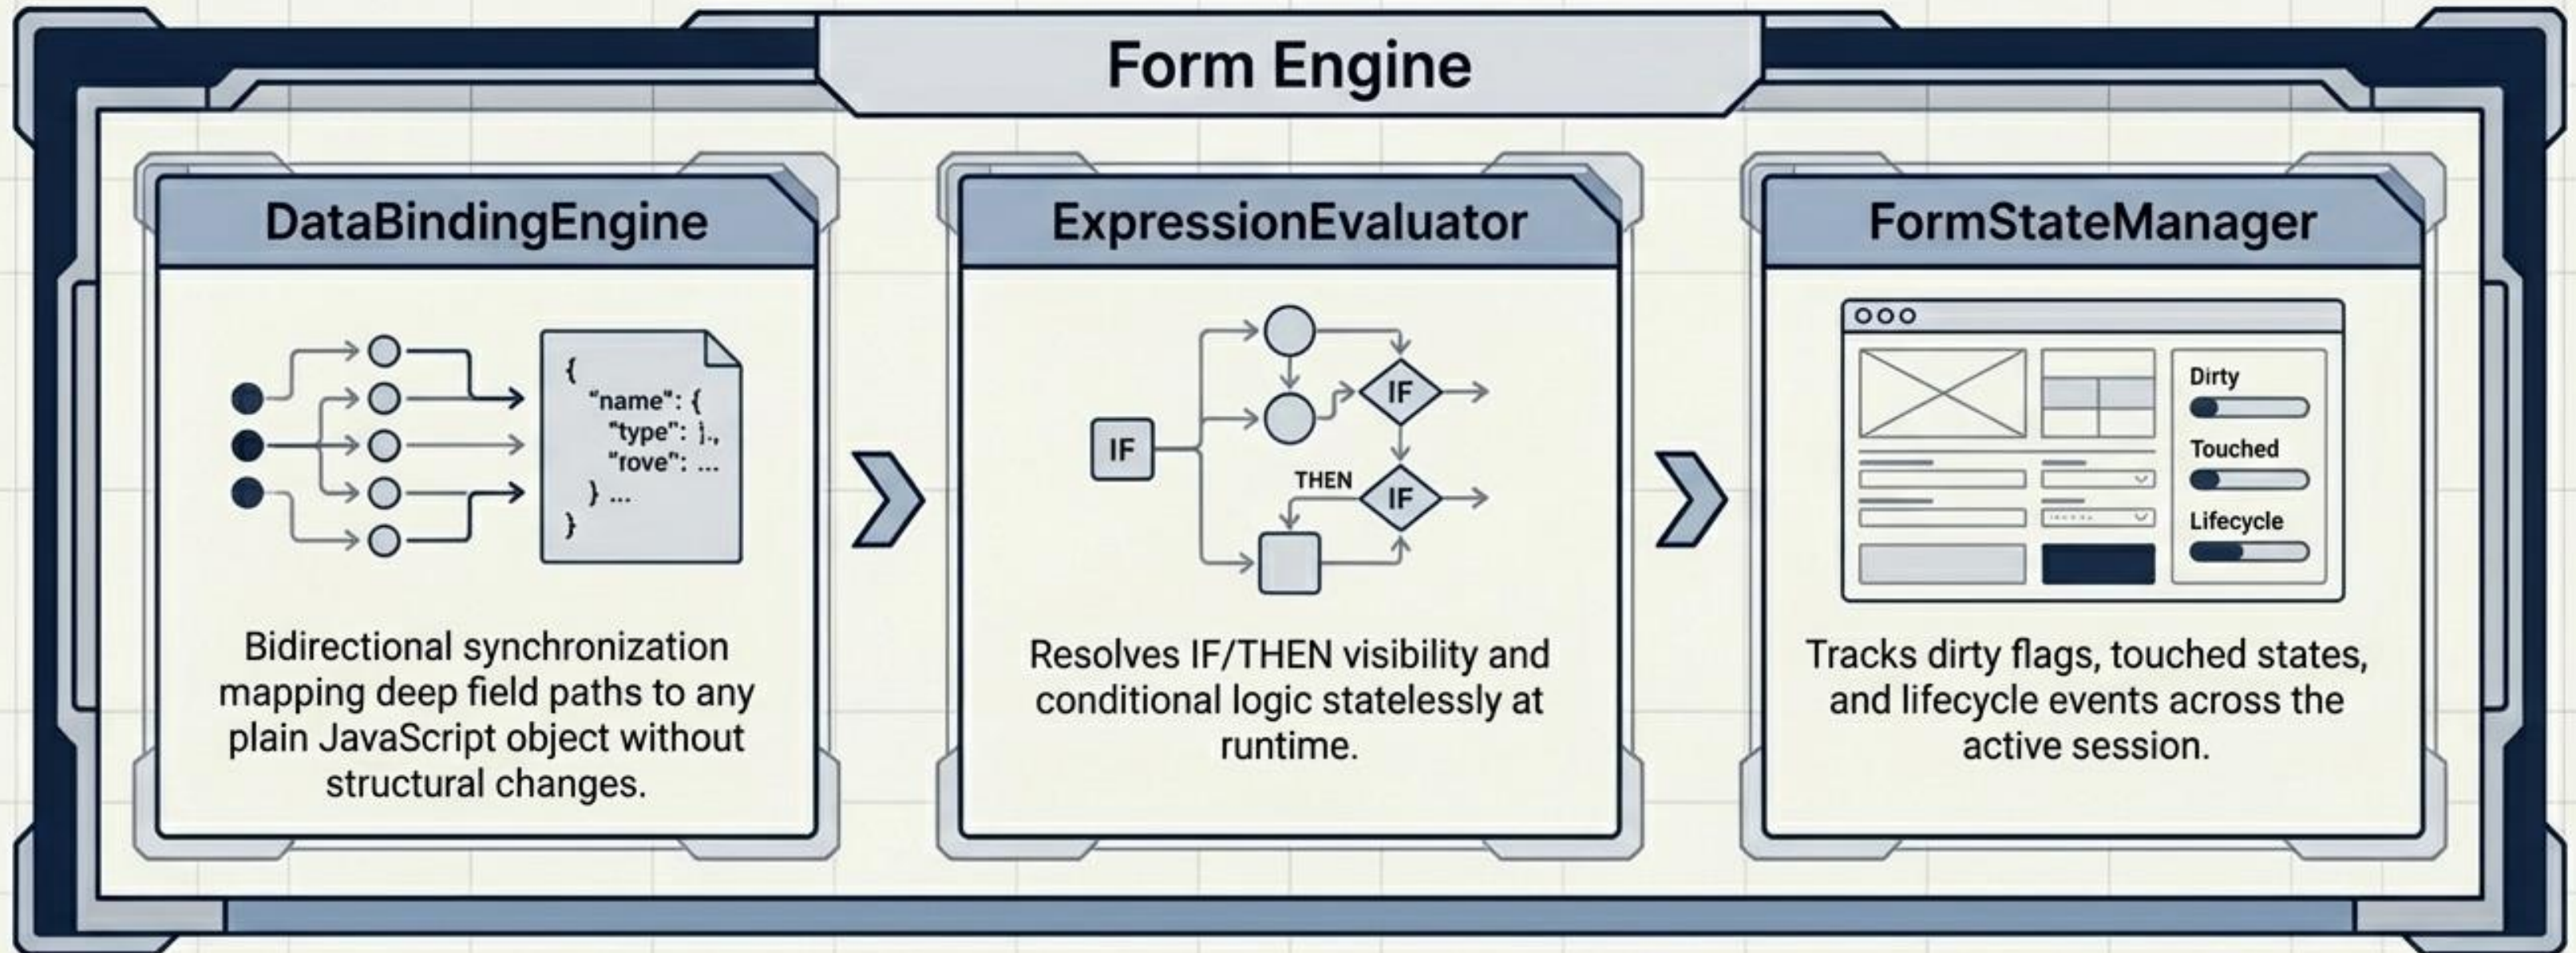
Form Engine

DataBindingEngine

{
"name": {
"type": }.,
"rove": ...
} ...
}

Bidirectional synchronization mapping deep field paths to any plain JavaScript object without structural changes.

ExpressionEvaluator

IF
IF
THEN
IF

Resolves IF/THEN visibility and conditional logic statelessly at runtime.

FormStateManager

Dirty
Touched
Lifecycle

Tracks dirty flags, touched states, and lifecycle events across the active session.